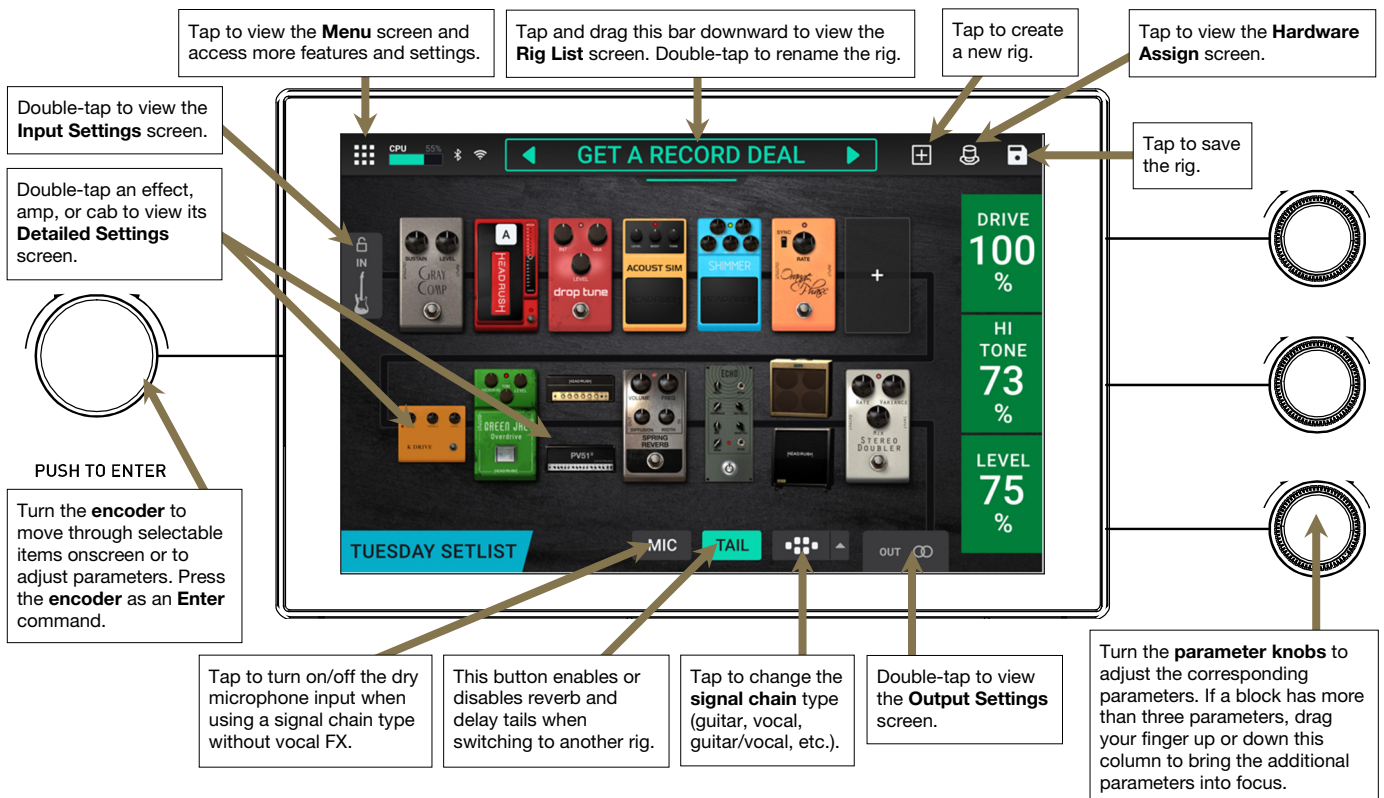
Tap to view the **Menu** screen and access more features and settings.

Tap and drag this bar downward to view the **Rig List** screen. Double-tap to rename the rig.

Tap to create a new rig.

Tap to view the **Hardware Assign** screen.

Double-tap to view the **Input Settings** screen.

Tap to save the rig.

Double-tap an effect, amp, or cab to view its **Detailed Settings** screen.

CPU 55%

GET A RECORD DEAL

IN

GRAY COMP

A

HEADRUSH

drop tune

ACOUST SIM

SHIMMER

RATE

+

DRIVE 100 %

HI TONE 73 %

LEVEL 75 %

GREEN JAG Overdrive

PV51

SPRING REVERB

ECHO

STEREO DOUBLER

PUSH TO ENTER

Turn the **encoder** to move through selectable items onscreen or to adjust parameters. Press the **encoder** as an **Enter** command.

TUESDAY SETLIST

MIC

TAIL

OUT

Tap to turn on/off the dry microphone input when using a signal chain type without vocal FX.

This button enables or disables reverb and delay tails when switching to another rig.

Tap to change the **signal chain** type (guitar, vocal, guitar/vocal, etc.).

Double-tap to view the **Output Settings** screen.

Turn the **parameter knobs** to adjust the corresponding parameters. If a block has more than three parameters, drag your finger up or down this column to bring the additional parameters into focus.